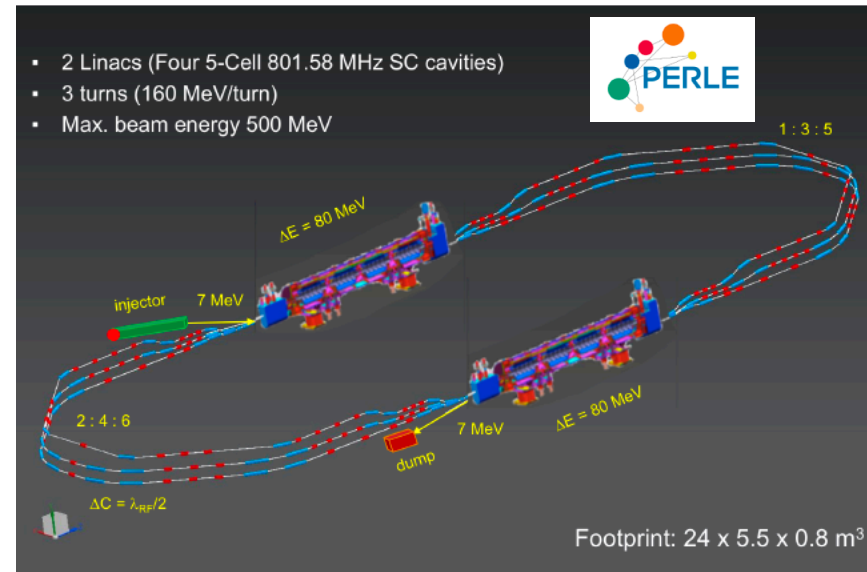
- 2 Linacs (Four 5-Cell 801.58 MHz SC cavities)
- 3 turns (160 MeV/turn)
- Max. beam energy 500 MeV

PERLE

1 : 3 : 5

$\Delta E$ = 80 MeV

injector

7 MeV

2 : 4 : 6

7 MeV

$\Delta E$ = 80 MeV

dump

$\Delta C = \lambda_{RF}/2$

Footprint: 24 x 5.5 x 0.8 m$^3$